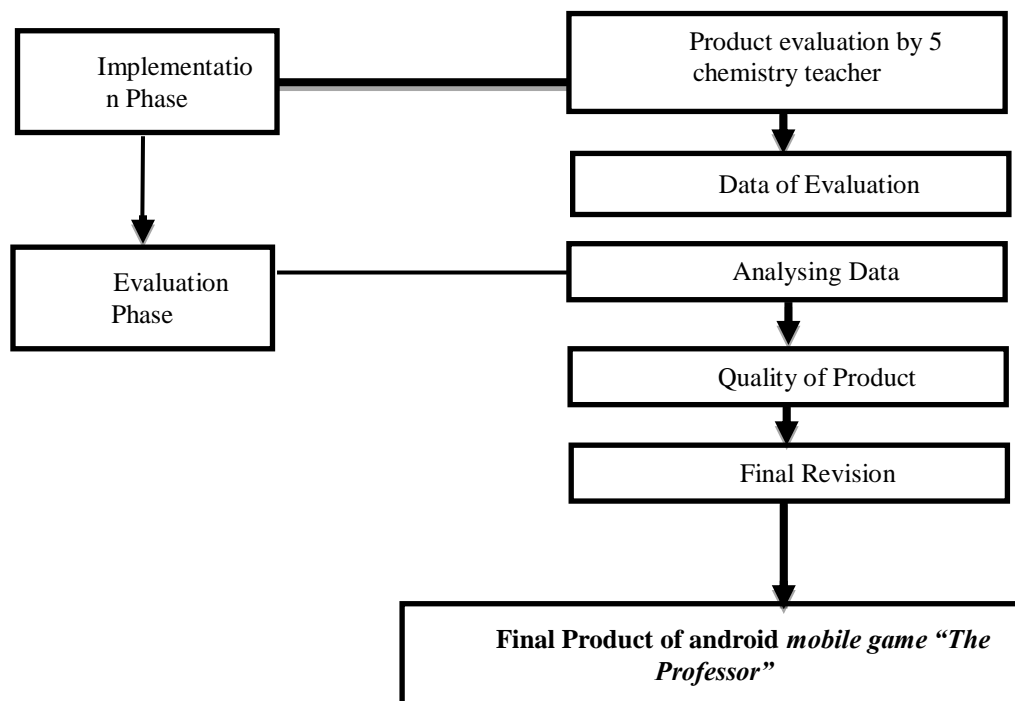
Implementation Phase

Product evaluation by 5 chemistry teacher

Data of Evaluation

Evaluation Phase

Analysing Data

Quality of Product

Final Revision

**Final Product of android *mobile game "The Professor"***